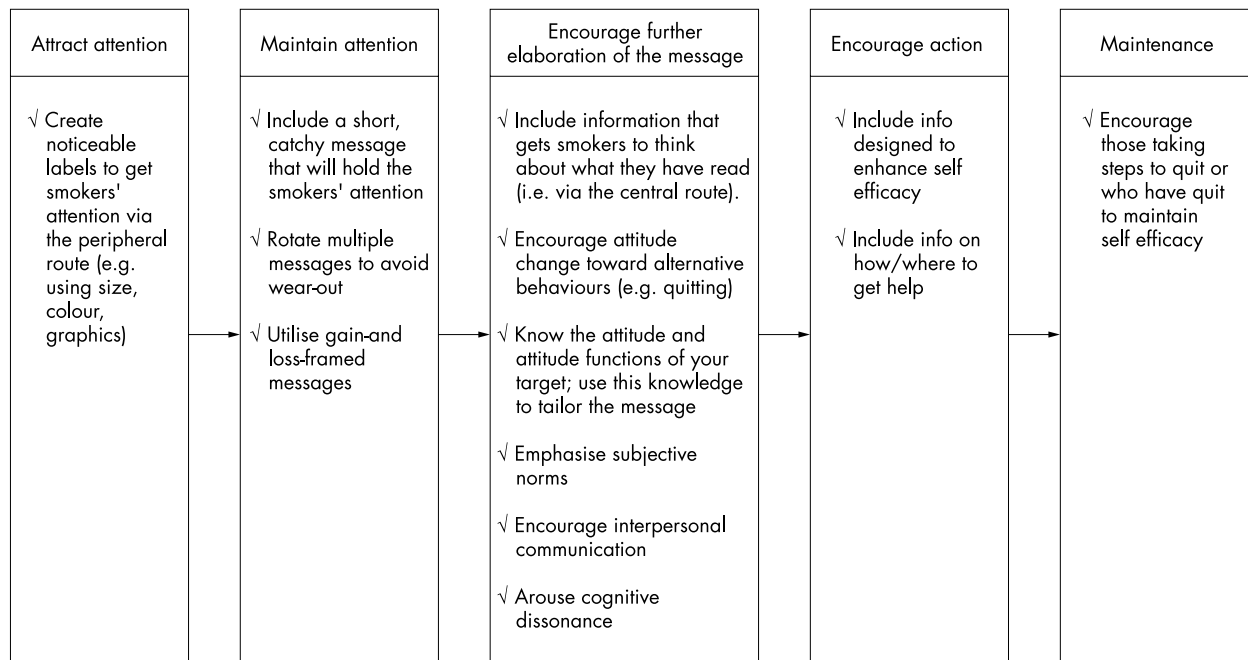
Attract attention

√ Create noticeable labels to get smokers' attention via the peripheral route (e.g. using size, colour, graphics)

Maintain attention

√ Include a short, catchy message that will hold the smokers' attention

√ Rotate multiple messages to avoid wear-out

√ Utilise gain-and loss-framed messages

Encourage further elaboration of the message

√ Include information that gets smokers to think about what they have read (i.e. via the central route).

√ Encourage attitude change toward alternative behaviours (e.g. quitting)

√ Know the attitude and attitude functions of your target; use this knowledge to tailor the message

√ Emphasise subjective norms

√ Encourage interpersonal communication

√ Arouse cognitive dissonance

Encourage action

√ Include info designed to enhance self efficacy

√ Include info on how/where to get help

Maintenance

√ Encourage those taking steps to quit or who have quit to maintain self efficacy